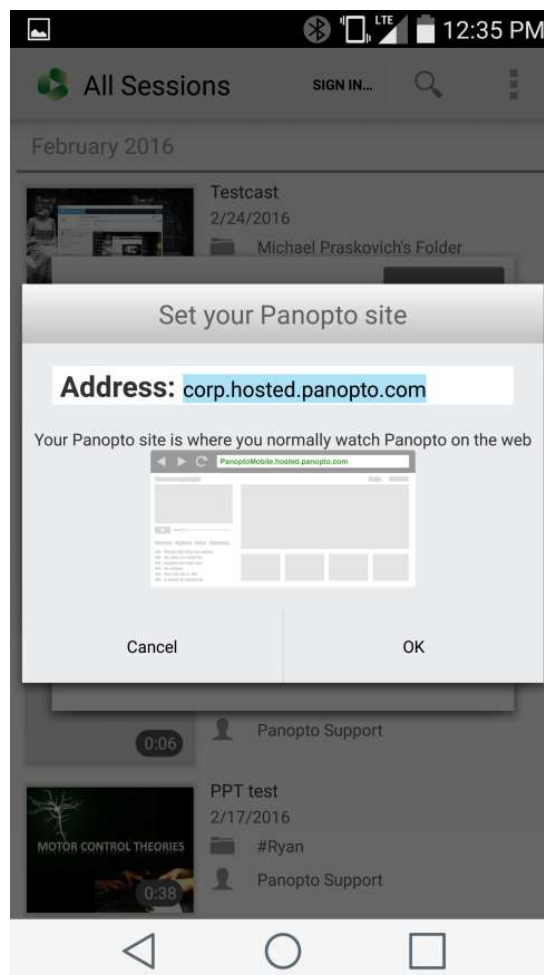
LTE 12:35 PM

All Sessions SIGN IN...

February 2016

Testcast
2/24/2016
Michael Praskovich's Folder

Set your Panopto site

Address: corp.hosted.panopto.com

Your Panopto site is where you normally watch Panopto on the web

PanoptoMobile.hosted.panopto.com

Cancel

OK

0:06

Panopto Support

PPT test
2/17/2016
#Ryan
Panopto Support

MOTOR CONTROL THEORIES
0:38